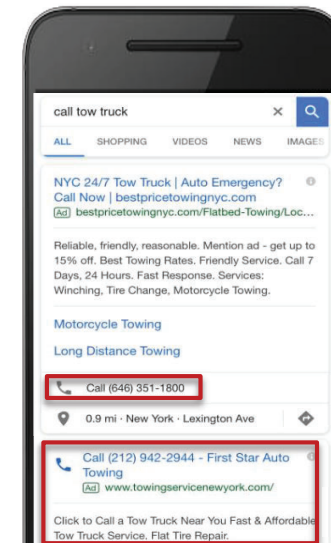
call tow truck

ALL SHOPPING VIDEOS NEWS IMAGES

NYC 24/7 Tow Truck | Auto Emergency? Call Now | bestpricetowingnyc.com
Ad bestpricetowingnyc.com/Flatbed-Towing/Loc...

Reliable, friendly, reasonable. Mention ad - get up to 15% off. Best Towing Rates. Friendly Service. Call 7 Days, 24 Hours. Fast Response. Services: Winching, Tire Change, Motorcycle Towing.

Motorcycle Towing

Long Distance Towing

Call (646) 351-1800

0.9 mi · New York · Lexington Ave

Call (212) 942-2944 - First Star Auto Towing
Ad www.towingservicenewyork.com/

Click to Call a Tow Truck Near You Fast & Affordable Tow Truck Service. Flat Tire Repair.